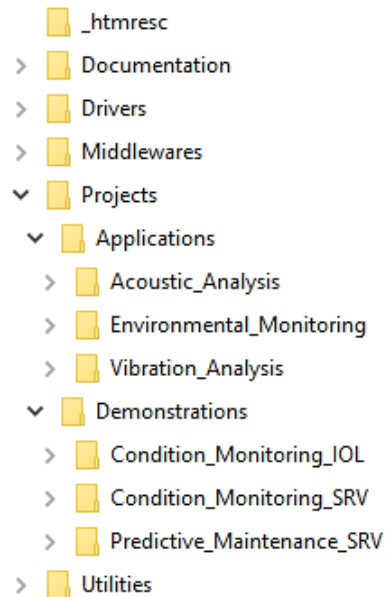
_htmresc
Documentation
Drivers
Middlewares
Projects
Applications
Acoustic_Analysis
Environmental_Monitoring
Vibration_Analysis
Demonstrations
Condition_Monitoring_IOL
Condition_Monitoring_SRV
Predictive_Maintenance_SRV
Utilities